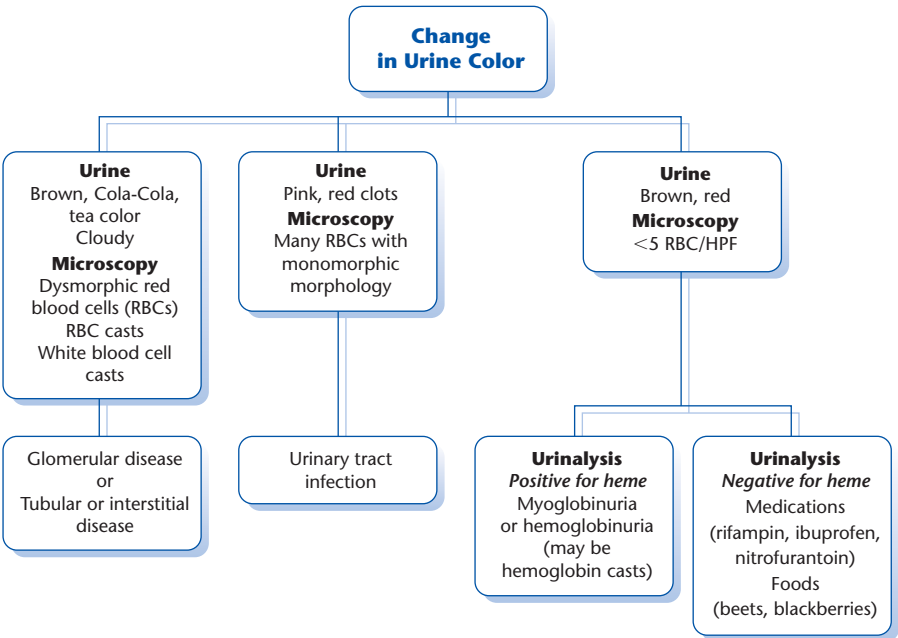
Change in Urine Color

Urine
Brown, Cola-Cola, tea color
Cloudy
Microscopy
Dysmorphic red blood cells (RBCs)
RBC casts
White blood cell casts

Glomerular disease or Tubular or interstitial disease

Urine
Pink, red clots
Microscopy
Many RBCs with monomorphic morphology

Urinary tract infection

Urine
Brown, red
Microscopy
<5 RBC/HPF

Urinalysis
*Positive for heme*
Myoglobinuria or hemoglobinuria (may be hemoglobin casts)

Urinalysis
*Negative for heme*
Medications (rifampin, ibuprofen, nitrofurantoin)
Foods (beets, blackberries)